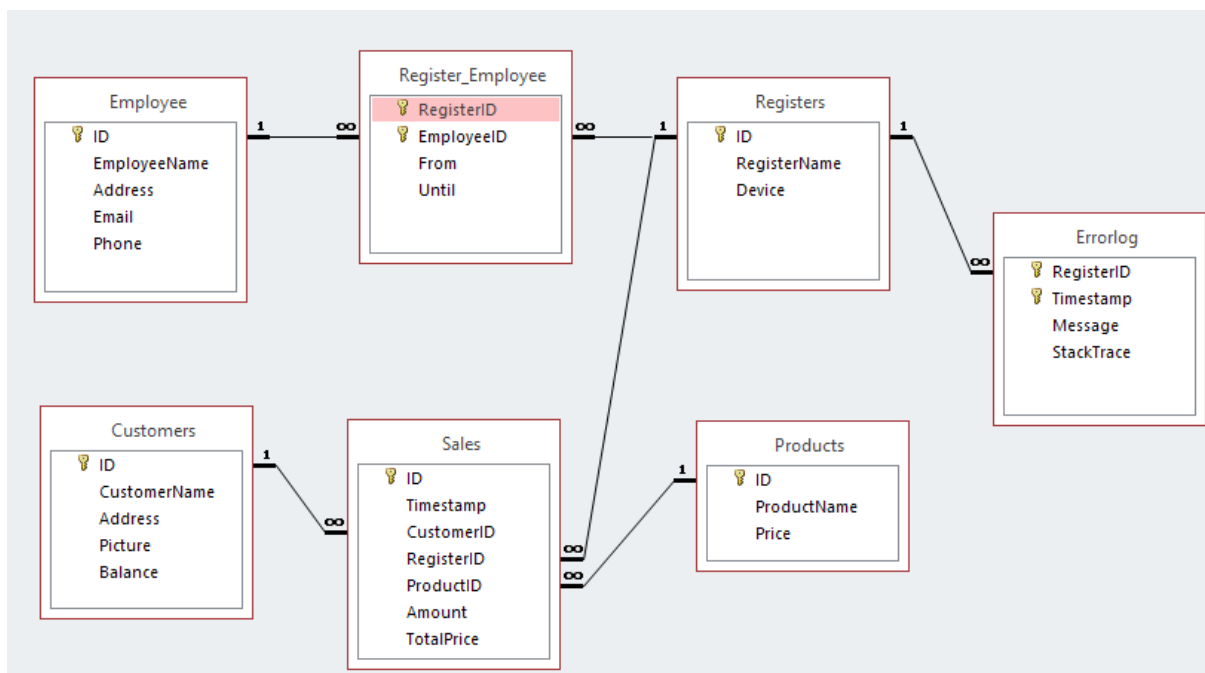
Employee
ID
EmployeeName
Address
Email
Phone

1 ∞

Register_Employee
RegisterID
EmployeeID
From
Until

∞ 1

Registers
ID
RegisterName
Device

1 ∞

Errorlog
RegisterID
Timestamp
Message
StackTrace

Customers
ID
CustomerName
Address
Picture
Balance

1 ∞

Sales
ID
Timestamp
CustomerID
RegisterID
ProductID
Amount
TotalPrice

∞ ∞ 1

Products
ID
ProductName
Price